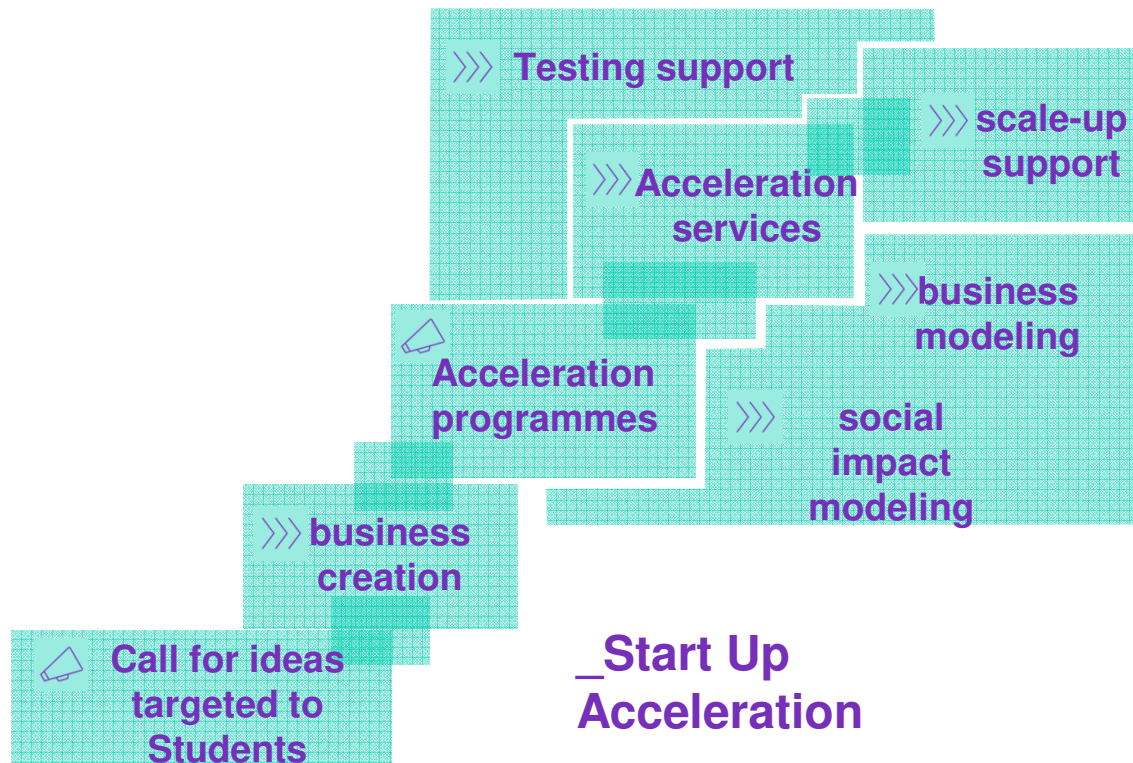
Testing support

scale-up support

Acceleration services

business modeling

Acceleration programmes

social impact modeling

business creation

Call for ideas targeted to Students

_Start Up Acceleration